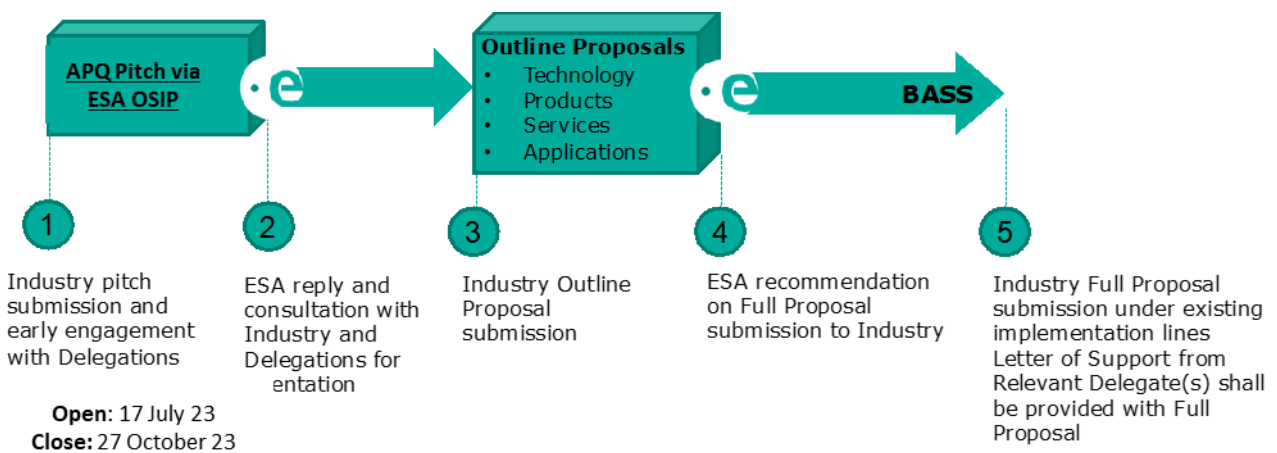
APQ Pitch via ESA OSIP

e

Outline Proposals
• Technology
• Products
• Services
• Applications

e

BASS

1
Industry pitch submission and early engagement with Delegations

Open: 17 July 23
Close: 27 October 23

2
ESA reply and consultation with Industry and Delegations for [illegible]entation

3
Industry Outline Proposal submission

4
ESA recommendation on Full Proposal submission to Industry

5
Industry Full Proposal submission under existing implementation lines
Letter of Support from Relevant Delegate(s) shall be provided with Full Proposal